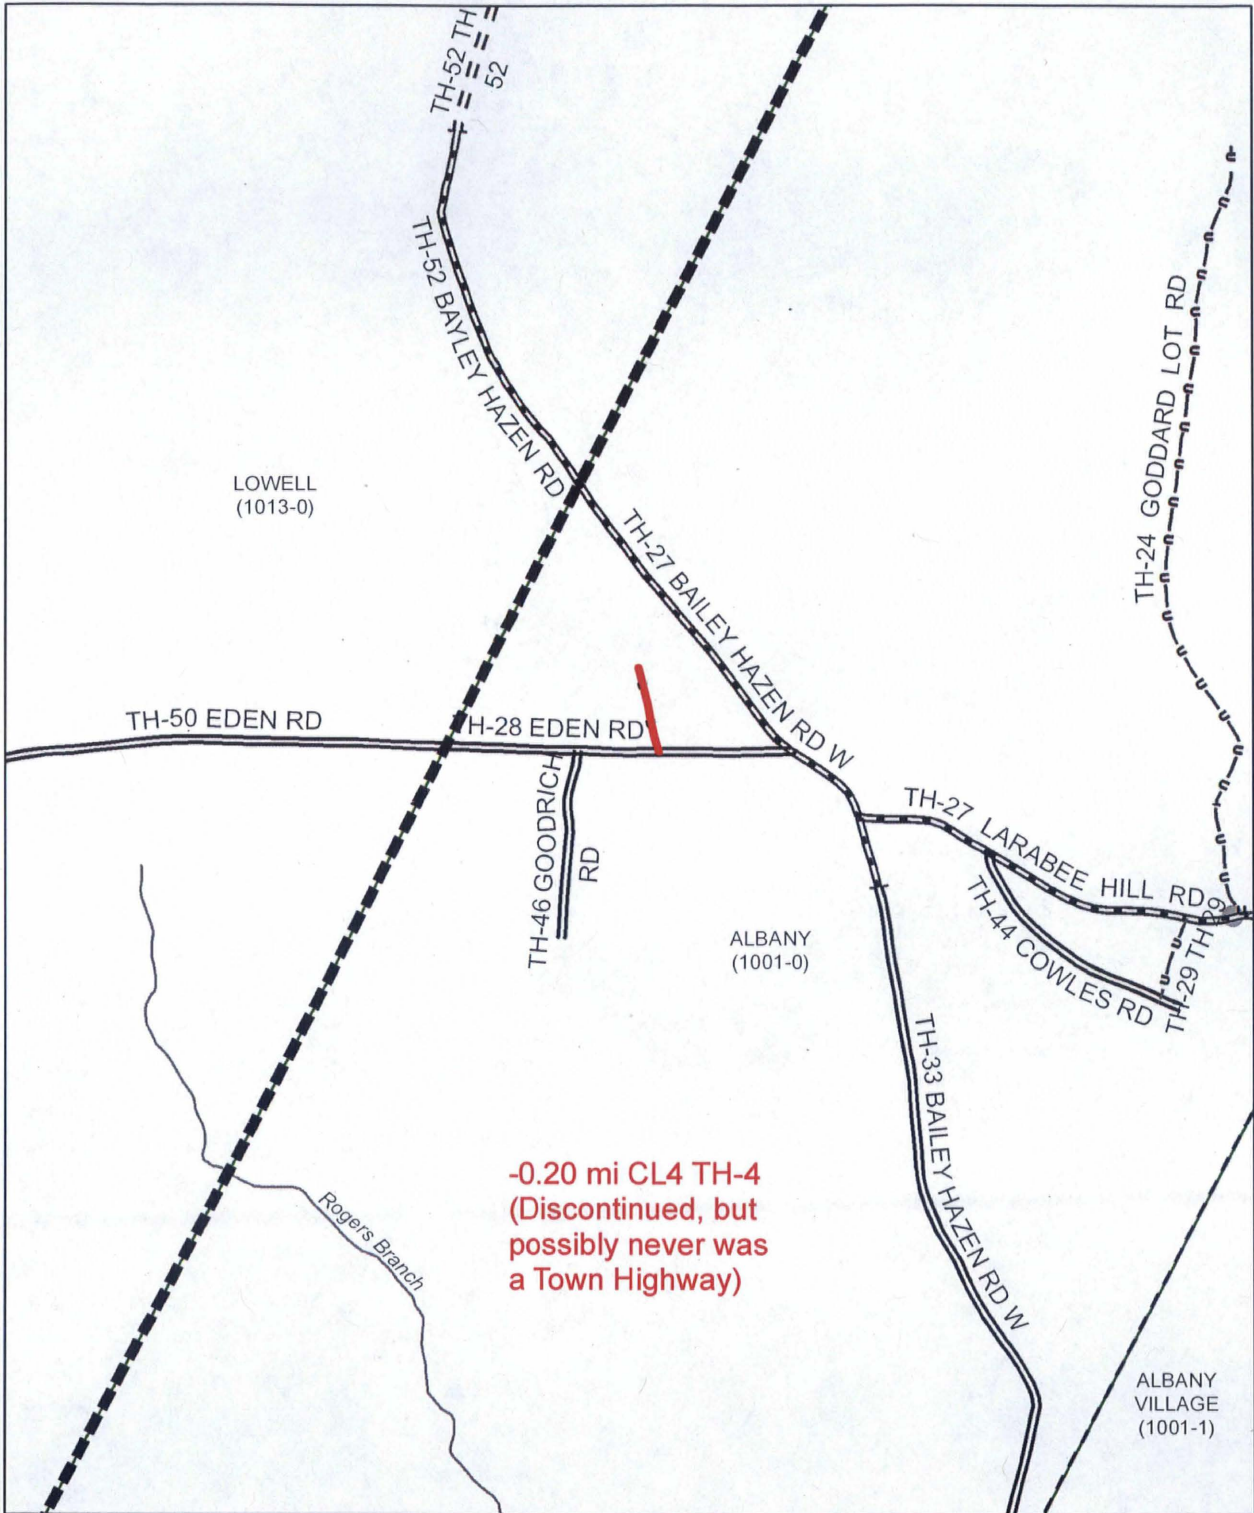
TH-52 TH 52

TH-52 BAYLEY HAZEN RD

TH-24 GODDARD LOT RD

LOWELL
(1013-0)

TH-27 BAILEY HAZEN RD W

TH-50 EDEN RD

TH-28 EDEN RD

TH-46 GOODRICH RD

TH-27 LARABEE HILL RD

TH-44 COWLES RD

TH-29 TH-29

ALBANY
(1001-0)

TH-33 BAILEY HAZEN RD W

Rogers Branch

-0.20 mi CL4 TH-4 (Discontinued, but possibly never was a Town Highway)

ALBANY
VILLAGE
(1001-1)